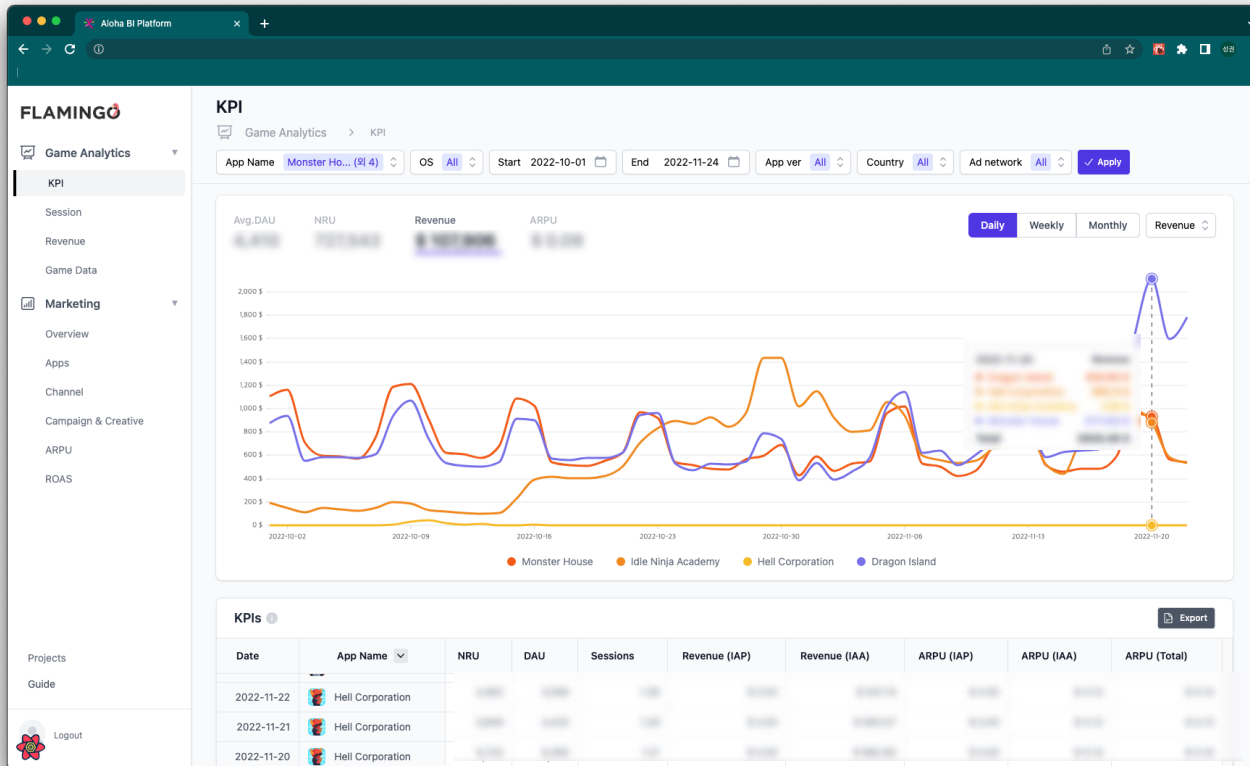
Aloha BI Platform

FLAMINGO

Game Analytics
KPI
Session
Revenue
Game Data
Marketing
Overview
Apps
Channel
Campaign & Creative
ARPU
ROAS

Projects
Guide
Logout

KPI
Game Analytics > KPI

App Name Monster Ho... (외 4) OS All Start 2022-10-01 End 2022-11-24 App ver All Country All Ad network All ✓ Apply

Avg.DAU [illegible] NRU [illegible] Revenue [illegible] ARPU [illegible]

Daily Weekly Monthly Revenue

2,000 $
1,800 $
1,600 $
1,400 $
1,200 $
1,000 $
800 $
600 $
400 $
200 $
0 $

2022-10-02 2022-10-09 2022-10-16 2022-10-23 2022-10-30 2022-11-06 2022-11-13 2022-11-20

Monster House Idle Ninja Academy Hell Corporation Dragon Island

KPIs

Export

| Date | App Name | NRU | DAU | Sessions | Revenue (IAP) | Revenue (IAA) | ARPU (IAP) | ARPU (IAA) | ARPU (Total) |
|---|---|---|---|---|---|---|---|---|---|
| 2022-11-22 | Hell Corporation | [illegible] | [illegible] | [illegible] | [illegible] | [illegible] | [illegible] | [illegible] | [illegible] |
| 2022-11-21 | Hell Corporation | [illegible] | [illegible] | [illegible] | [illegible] | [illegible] | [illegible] | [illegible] | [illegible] |
| 2022-11-20 | Hell Corporation | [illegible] | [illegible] | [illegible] | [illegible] | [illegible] | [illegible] | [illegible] | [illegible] |